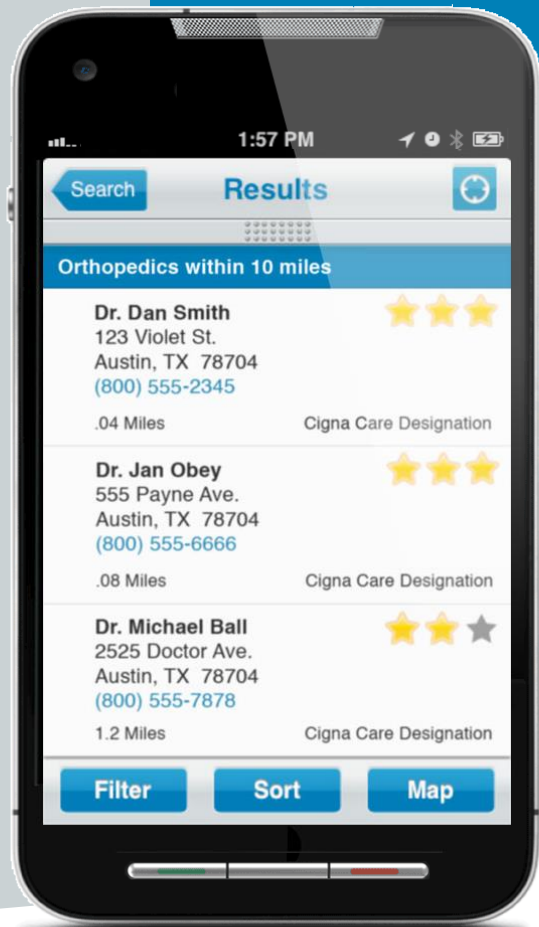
1:57 PM

Search

Results

Orthopedics within 10 miles

Dr. Dan Smith
123 Violet St.
Austin, TX 78704
(800) 555-2345

.04 Miles

Cigna Care Designation

Dr. Jan Obey
555 Payne Ave.
Austin, TX 78704
(800) 555-6666

.08 Miles

Cigna Care Designation

Dr. Michael Ball
2525 Doctor Ave.
Austin, TX 78704
(800) 555-7878

1.2 Miles

Cigna Care Designation

Filter

Sort

Map